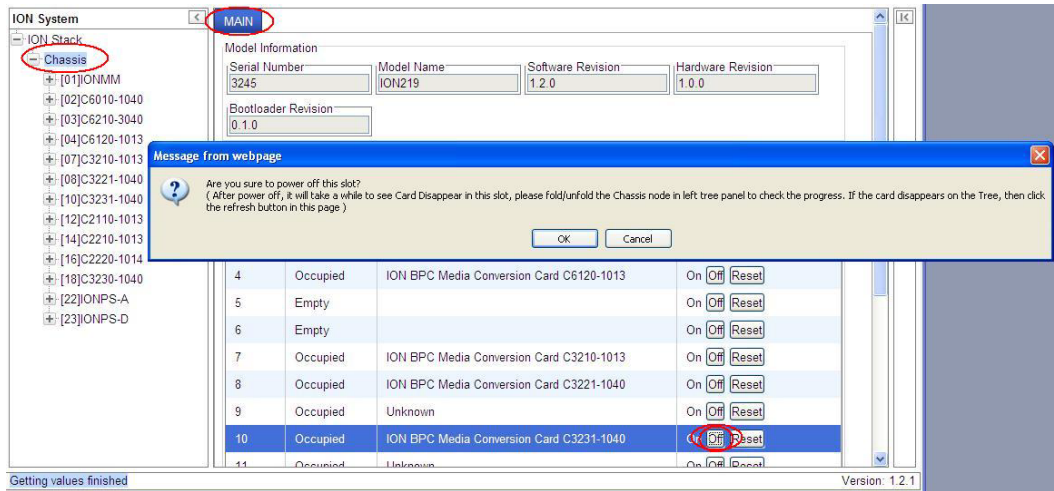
ION System

ION Stack
Chassis
[01]IONMM
[02]C6010-1040
[03]C6210-3040
[04]C6120-1013
[07]C3210-1013
[08]C3221-1040
[10]C3231-1040
[12]C2110-1013
[14]C2210-1013
[16]C2220-1014
[18]C3230-1040
[22]IONPS-A
[23]IONPS-D

MAIN

Model Information

| Serial Number | Model Name | Software Revision | Hardware Revision |
|---|---|---|---|
| 3245 | ION219 | 1.2.0 | 1.0.0 |

Bootloader Revision
0.1.0

Message from webpage

Are you sure to power off this slot?
( After power off, it will take a while to see Card Disappear in this slot, please fold/unfold the Chassis node in left tree panel to check the progress. If the card disappears on the Tree, then click the refresh button in this page )

OK Cancel

| | | | |
|---|---|---|---|
| 4 | Occupied | ION BPC Media Conversion Card C6120-1013 | On Off Reset |
| 5 | Empty | | On Off Reset |
| 6 | Empty | | On Off Reset |
| 7 | Occupied | ION BPC Media Conversion Card C3210-1013 | On Off Reset |
| 8 | Occupied | ION BPC Media Conversion Card C3221-1040 | On Off Reset |
| 9 | Occupied | Unknown | On Off Reset |
| 10 | Occupied | ION BPC Media Conversion Card C3231-1040 | On Off Reset |
| 11 | Occupied | Unknown | On Off Reset |

Getting values finished

Version: 1.2.1